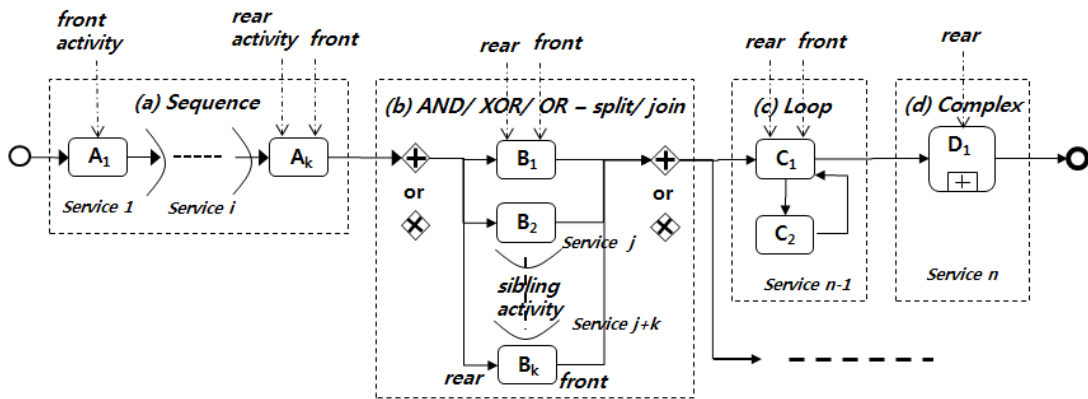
front activity
rear activity
front
rear
front
rear
front
rear
(a) Sequence
(b) AND/ XOR/ OR – split/ join
(c) Loop
(d) Complex
$A_1$
$A_k$
Service 1
Service i
or
or
$B_1$
$B_2$
Service j
sibling activity
Service j+k
rear
$B_k$
front
$C_1$
$C_2$
Service n-1
$D_1$
Service n